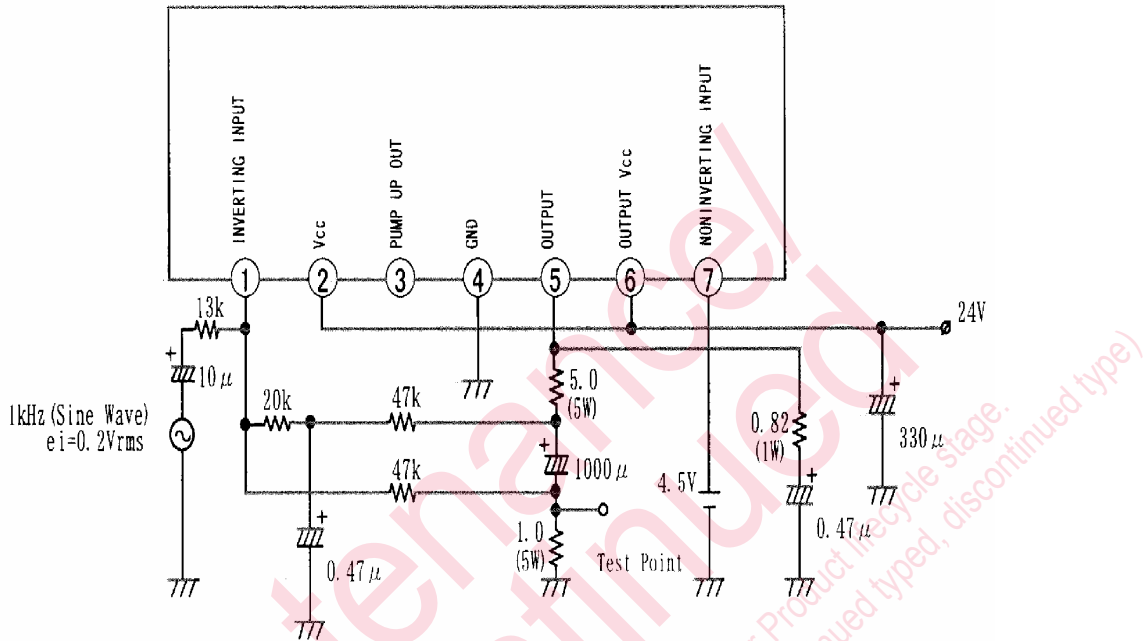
INVERTING INPUT
Vcc
PUMP UP OUT
GND
OUTPUT
OUTPUT Vcc
NONINVERTING INPUT
1
2
3
4
5
6
7
24V
13k
10μ
1kHz (Sine Wave)
ei=0.2Vrms
20k
47k
47k
5.0
(5W)
1000μ
0.82
(1W)
330μ
4.5V
0.47μ
0.47μ
1.0
(5W)
Test Point
tenance/
tinued
Product lifecycle stage.
nued typed, discontinued type)